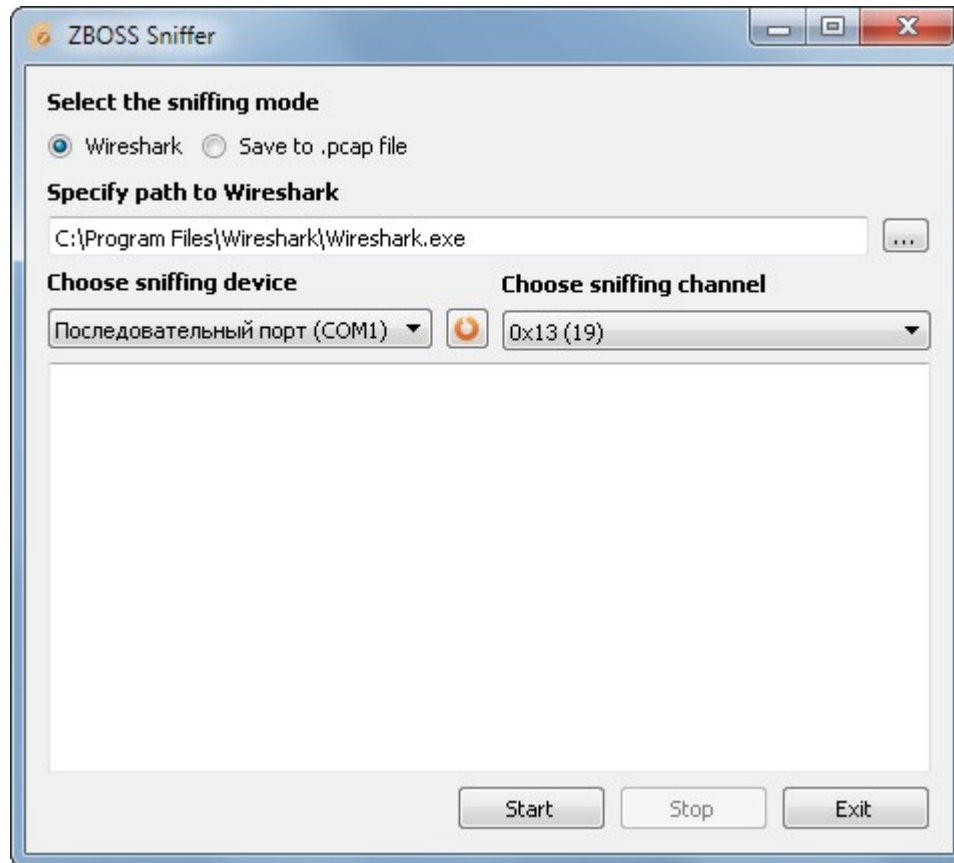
ZBOSS Sniffer

Select the sniffing mode

Wireshark Save to .pcap file

Specify path to Wireshark

C:\Program Files\Wireshark\Wireshark.exe

...

Choose sniffing device

Последовательный порт (COM1)

Choose sniffing channel

0x13 (19)

Start Stop Exit